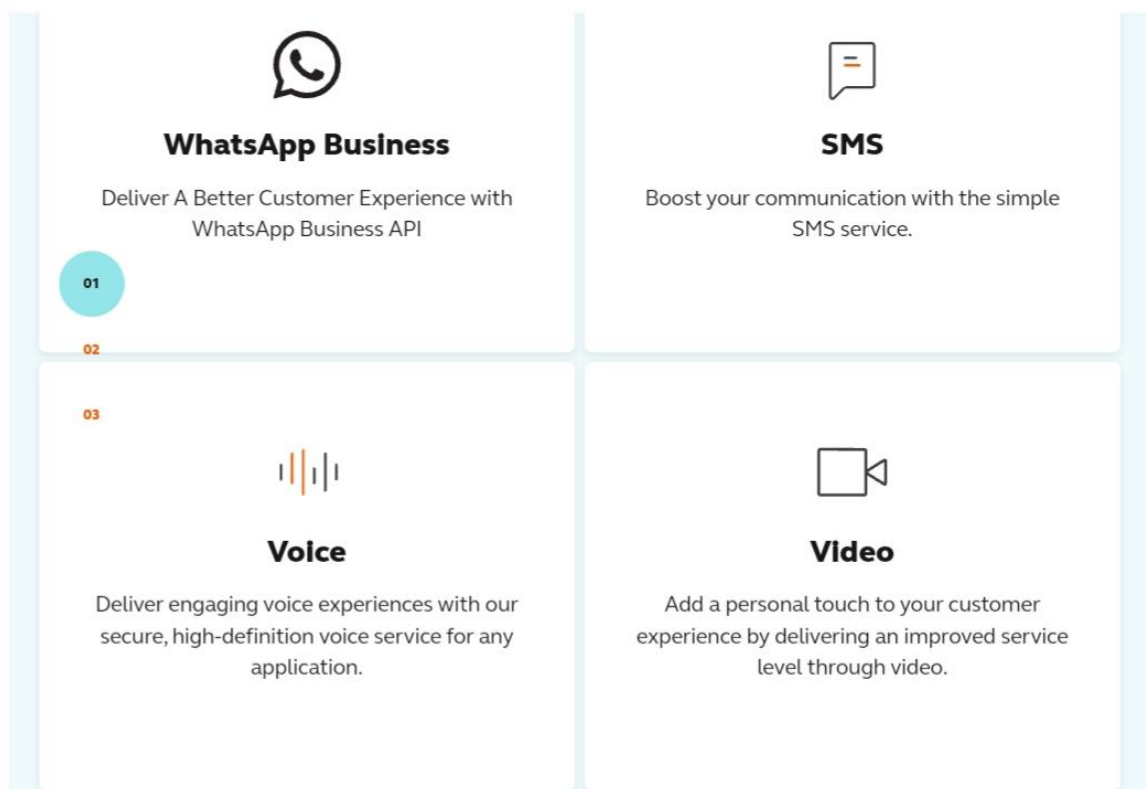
WhatsApp Business

Deliver A Better Customer Experience with WhatsApp Business API

01

SMS

Boost your communication with the simple SMS service.

02

03

Voice

Deliver engaging voice experiences with our secure, high-definition voice service for any application.

Video

Add a personal touch to your customer experience by delivering an improved service level through video.